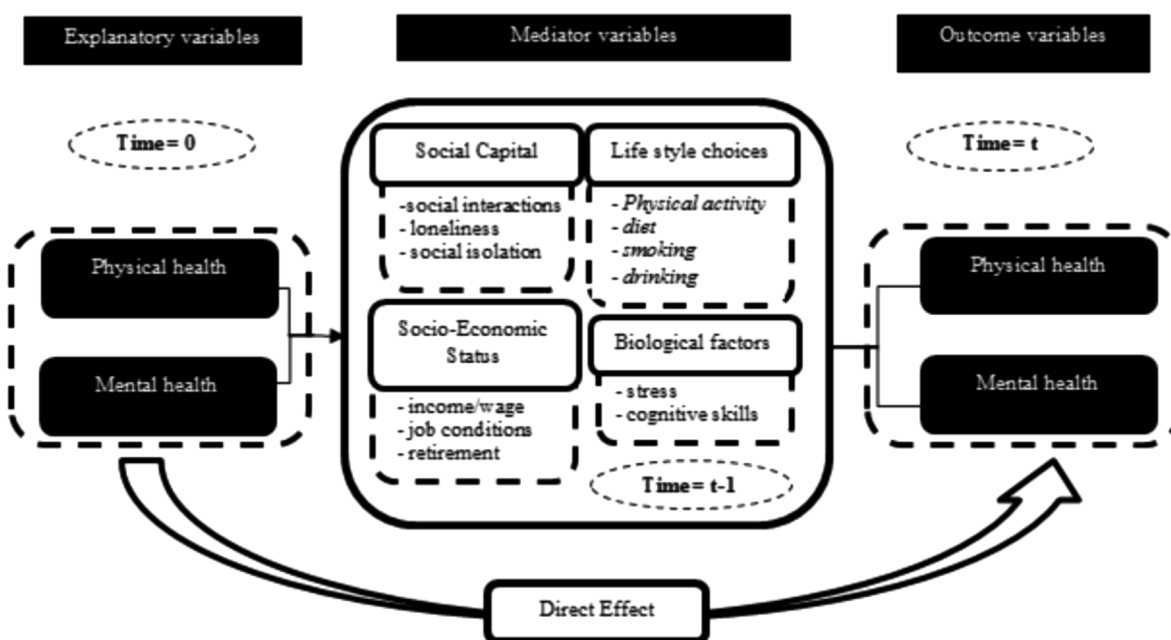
Explanatory variables

Mediator variables

Outcome variables

Time= 0

Social Capital

Life style choices

Time= t

-social interactions
- loneliness
- social isolation

- Physical activity
- diet
- smoking
- drinking

Physical health

Physical health

Socio-Economic Status

Biological factors

Mental health

- stress
- cognitive skills

Mental health

- income/wage
- job conditions
- retirement

Time= t-1

Direct Effect